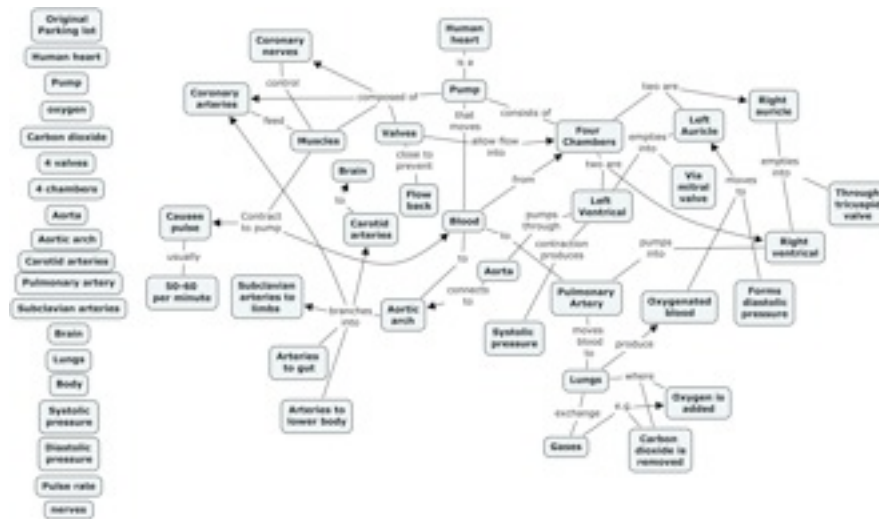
Original Parking lot

Human heart

Pump

oxygen

Carbon dioxide

4 valves

4 chambers

Aorta

Aortic arch

Carotid arteries

Pulmonary artery

Subclavian arteries

Brain

Lungs

Body

Systolic pressure

Diastolic pressure

Pulse rate

nerves

Human heart

is a

Pump

Coronary nerves

control

Coronary arteries

composed of

feed

Muscles

Valves

close to prevent

Flow back

that moves

consists of

allow flow into

Four Chambers

two are

Right auricle

Left Auricle

empties into

Via mitral valve

two are

empties into

Through tricuspid valve

Left Ventrical

Brain

to

Carotid arteries

Causes pulse

Contract to pump

usually

50-60 per minute

Blood

from

pumps through

to

contraction produces

Right ventrical

pumps into

moves

Forms diastolic pressure

Aorta

to

connects to

Aortic arch

branches into

Subclavian arteries to limbs

Arteries to gut

Arteries to lower body

Pulmonary Artery

Systolic pressure

moves blood to

Oxygenated blood

produce

Lungs

where

e.g.

Oxygen is added

exchange

Gases

Carbon dioxide is removed